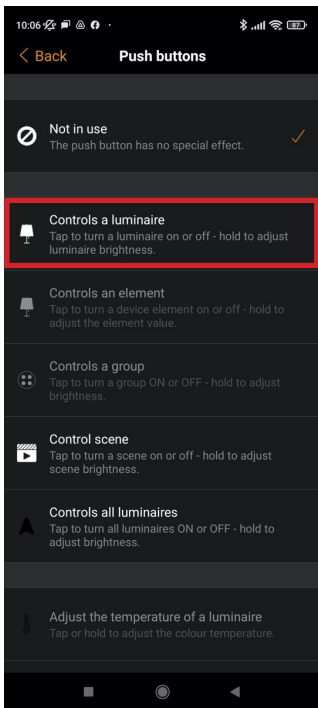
10:06

< Back Push buttons

Not in use
The push button has no special effect.

Controls a luminaire
Tap to turn a luminaire on or off - hold to adjust luminaire brightness.

Controls an element
Tap to turn a device element on or off - hold to adjust the element value.

Controls a group
Tap to turn a group ON or OFF - hold to adjust brightness.

Control scene
Tap to turn a scene on or off - hold to adjust scene brightness.

Controls all luminaires
Tap to turn all luminaires ON or OFF - hold to adjust brightness.

Adjust the temperature of a luminaire
Tap or hold to adjust the colour temperature.